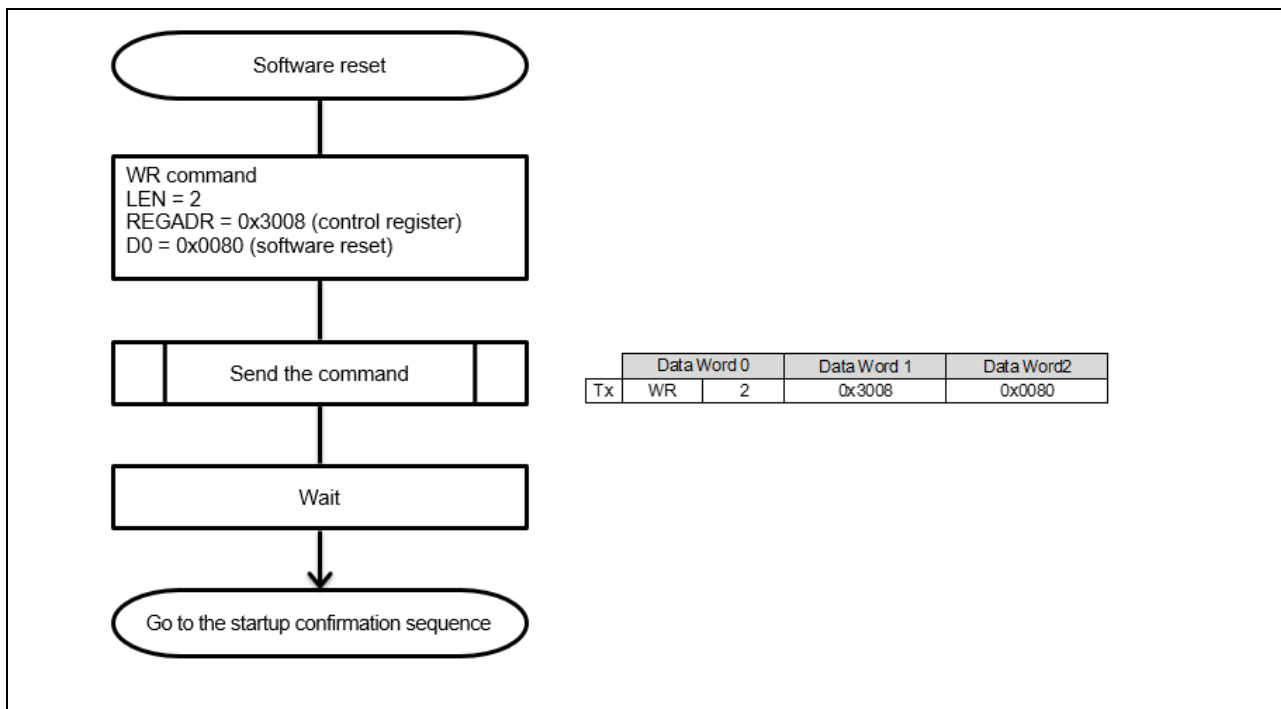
Software reset

WR command
LEN = 2
REGADR = 0x3008 (control register)
D0 = 0x0080 (software reset)

Send the command

|  | Data Word 0 |  | Data Word 1 | Data Word2 |
|---|---|---|---|---|
| Tx | WR | 2 | 0x3008 | 0x0080 |

Wait

Go to the startup confirmation sequence